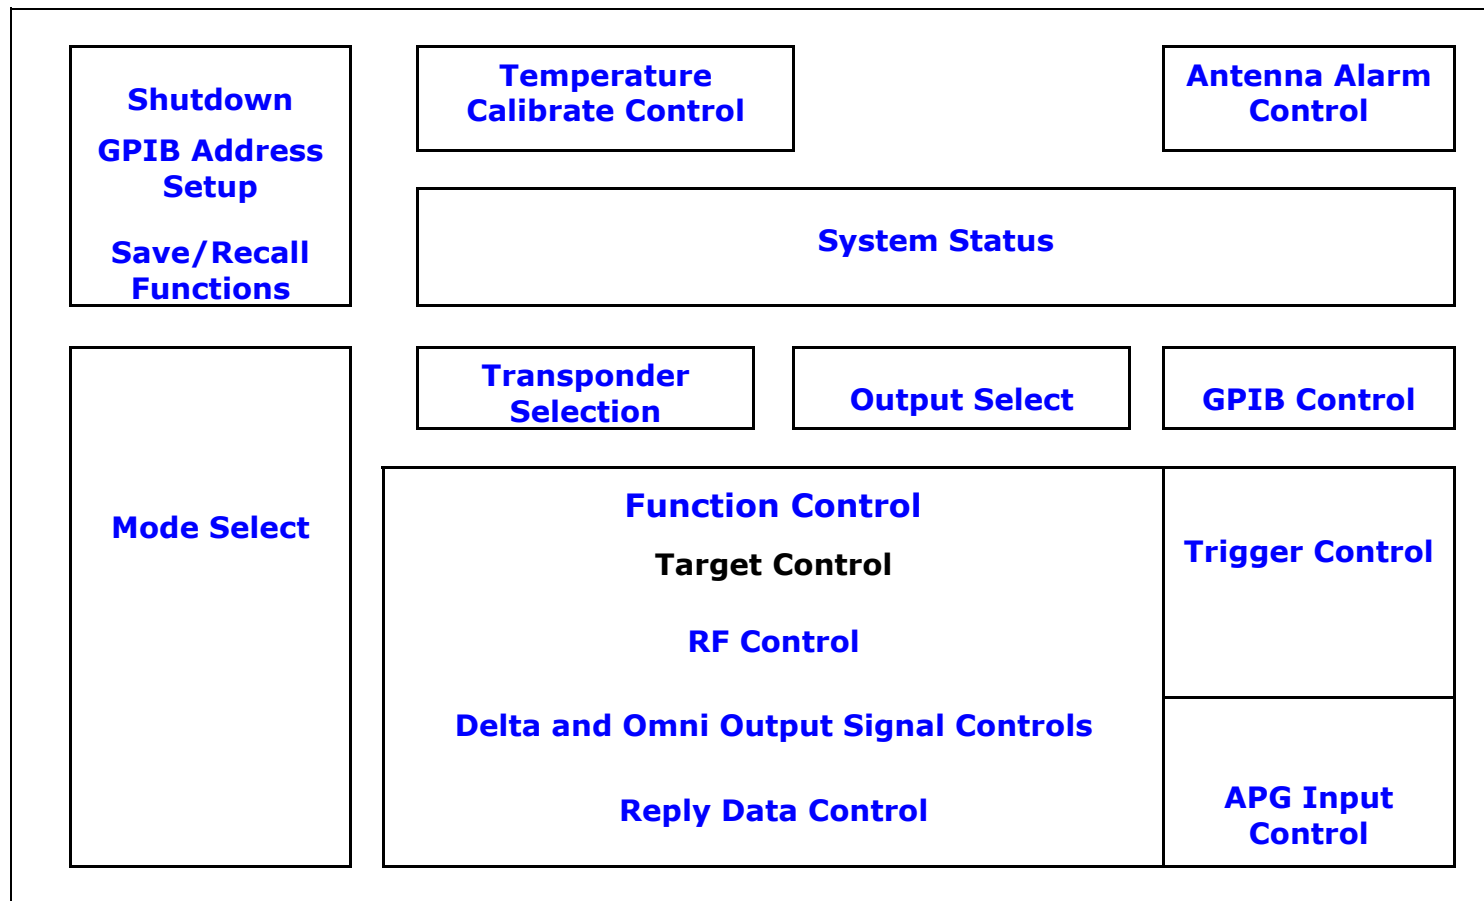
Shutdown

GPIB Address Setup

Save/Recall Functions

Temperature Calibrate Control

Antenna Alarm Control

System Status

Mode Select

Transponder Selection

Output Select

GPIB Control

Function Control

Target Control

RF Control

Delta and Omni Output Signal Controls

Reply Data Control

Trigger Control

APG Input Control